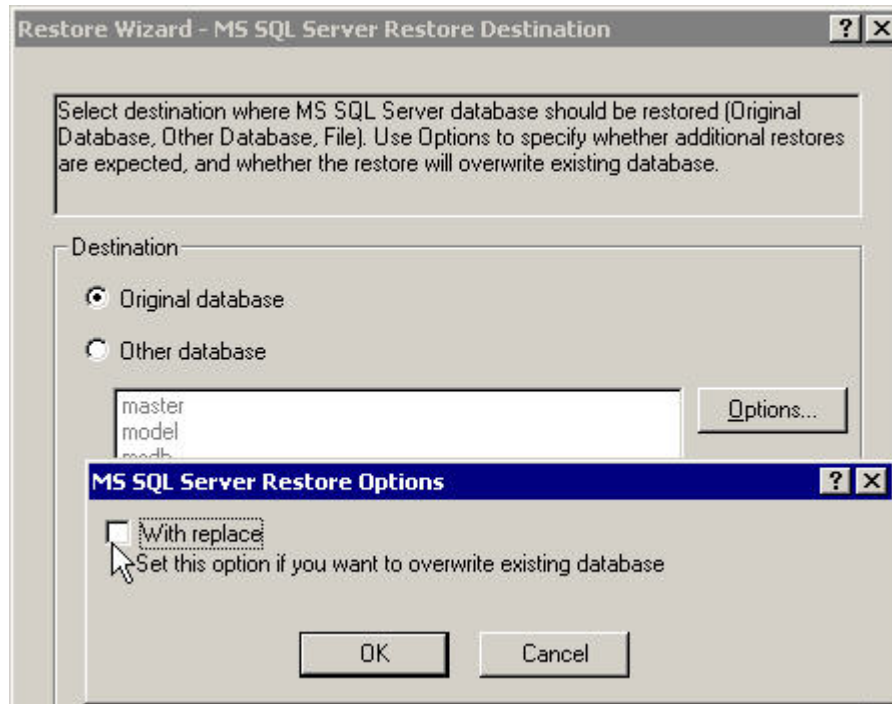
Restore Wizard - MS SQL Server Restore Destination

?
X

Select destination where MS SQL Server database should be restored (Original Database, Other Database, File). Use Options to specify whether additional restores are expected, and whether the restore will overwrite existing database.

Destination

Original database

Other database

master
model
msdb

Options...

MS SQL Server Restore Options

?
X

With replace

Set this option if you want to overwrite existing database

OK

Cancel